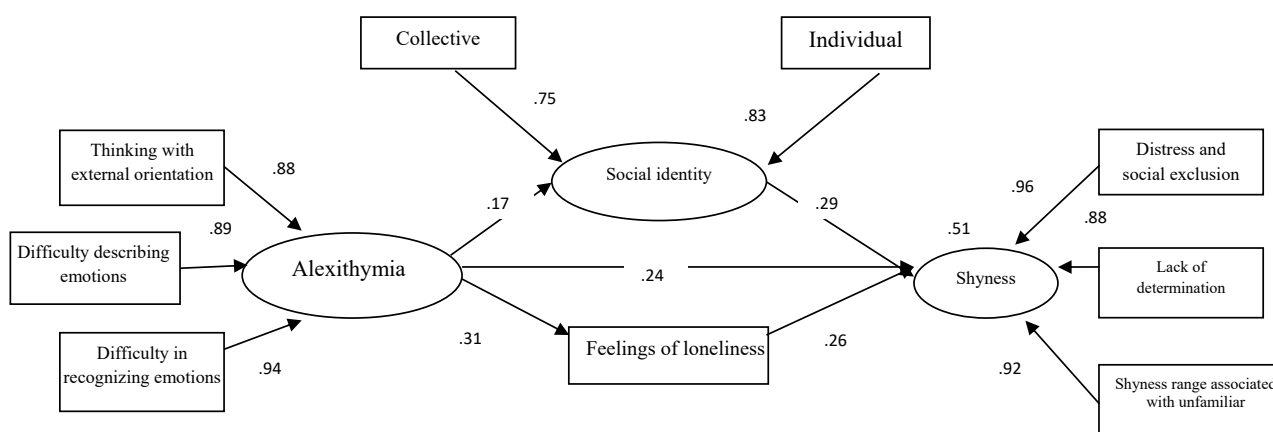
Collective

Individual

.75

.83

Thinking with external orientation

.88

Social identity

Distress and social exclusion

.96

.17

.29

.89

.88

.51

Difficulty describing emotions

Alexithymia

.24

Shyness

Lack of determination

Difficulty in recognizing emotions

.31

Feelings of loneliness

.26

.94

.92

Shyness range associatec with unfamiliar